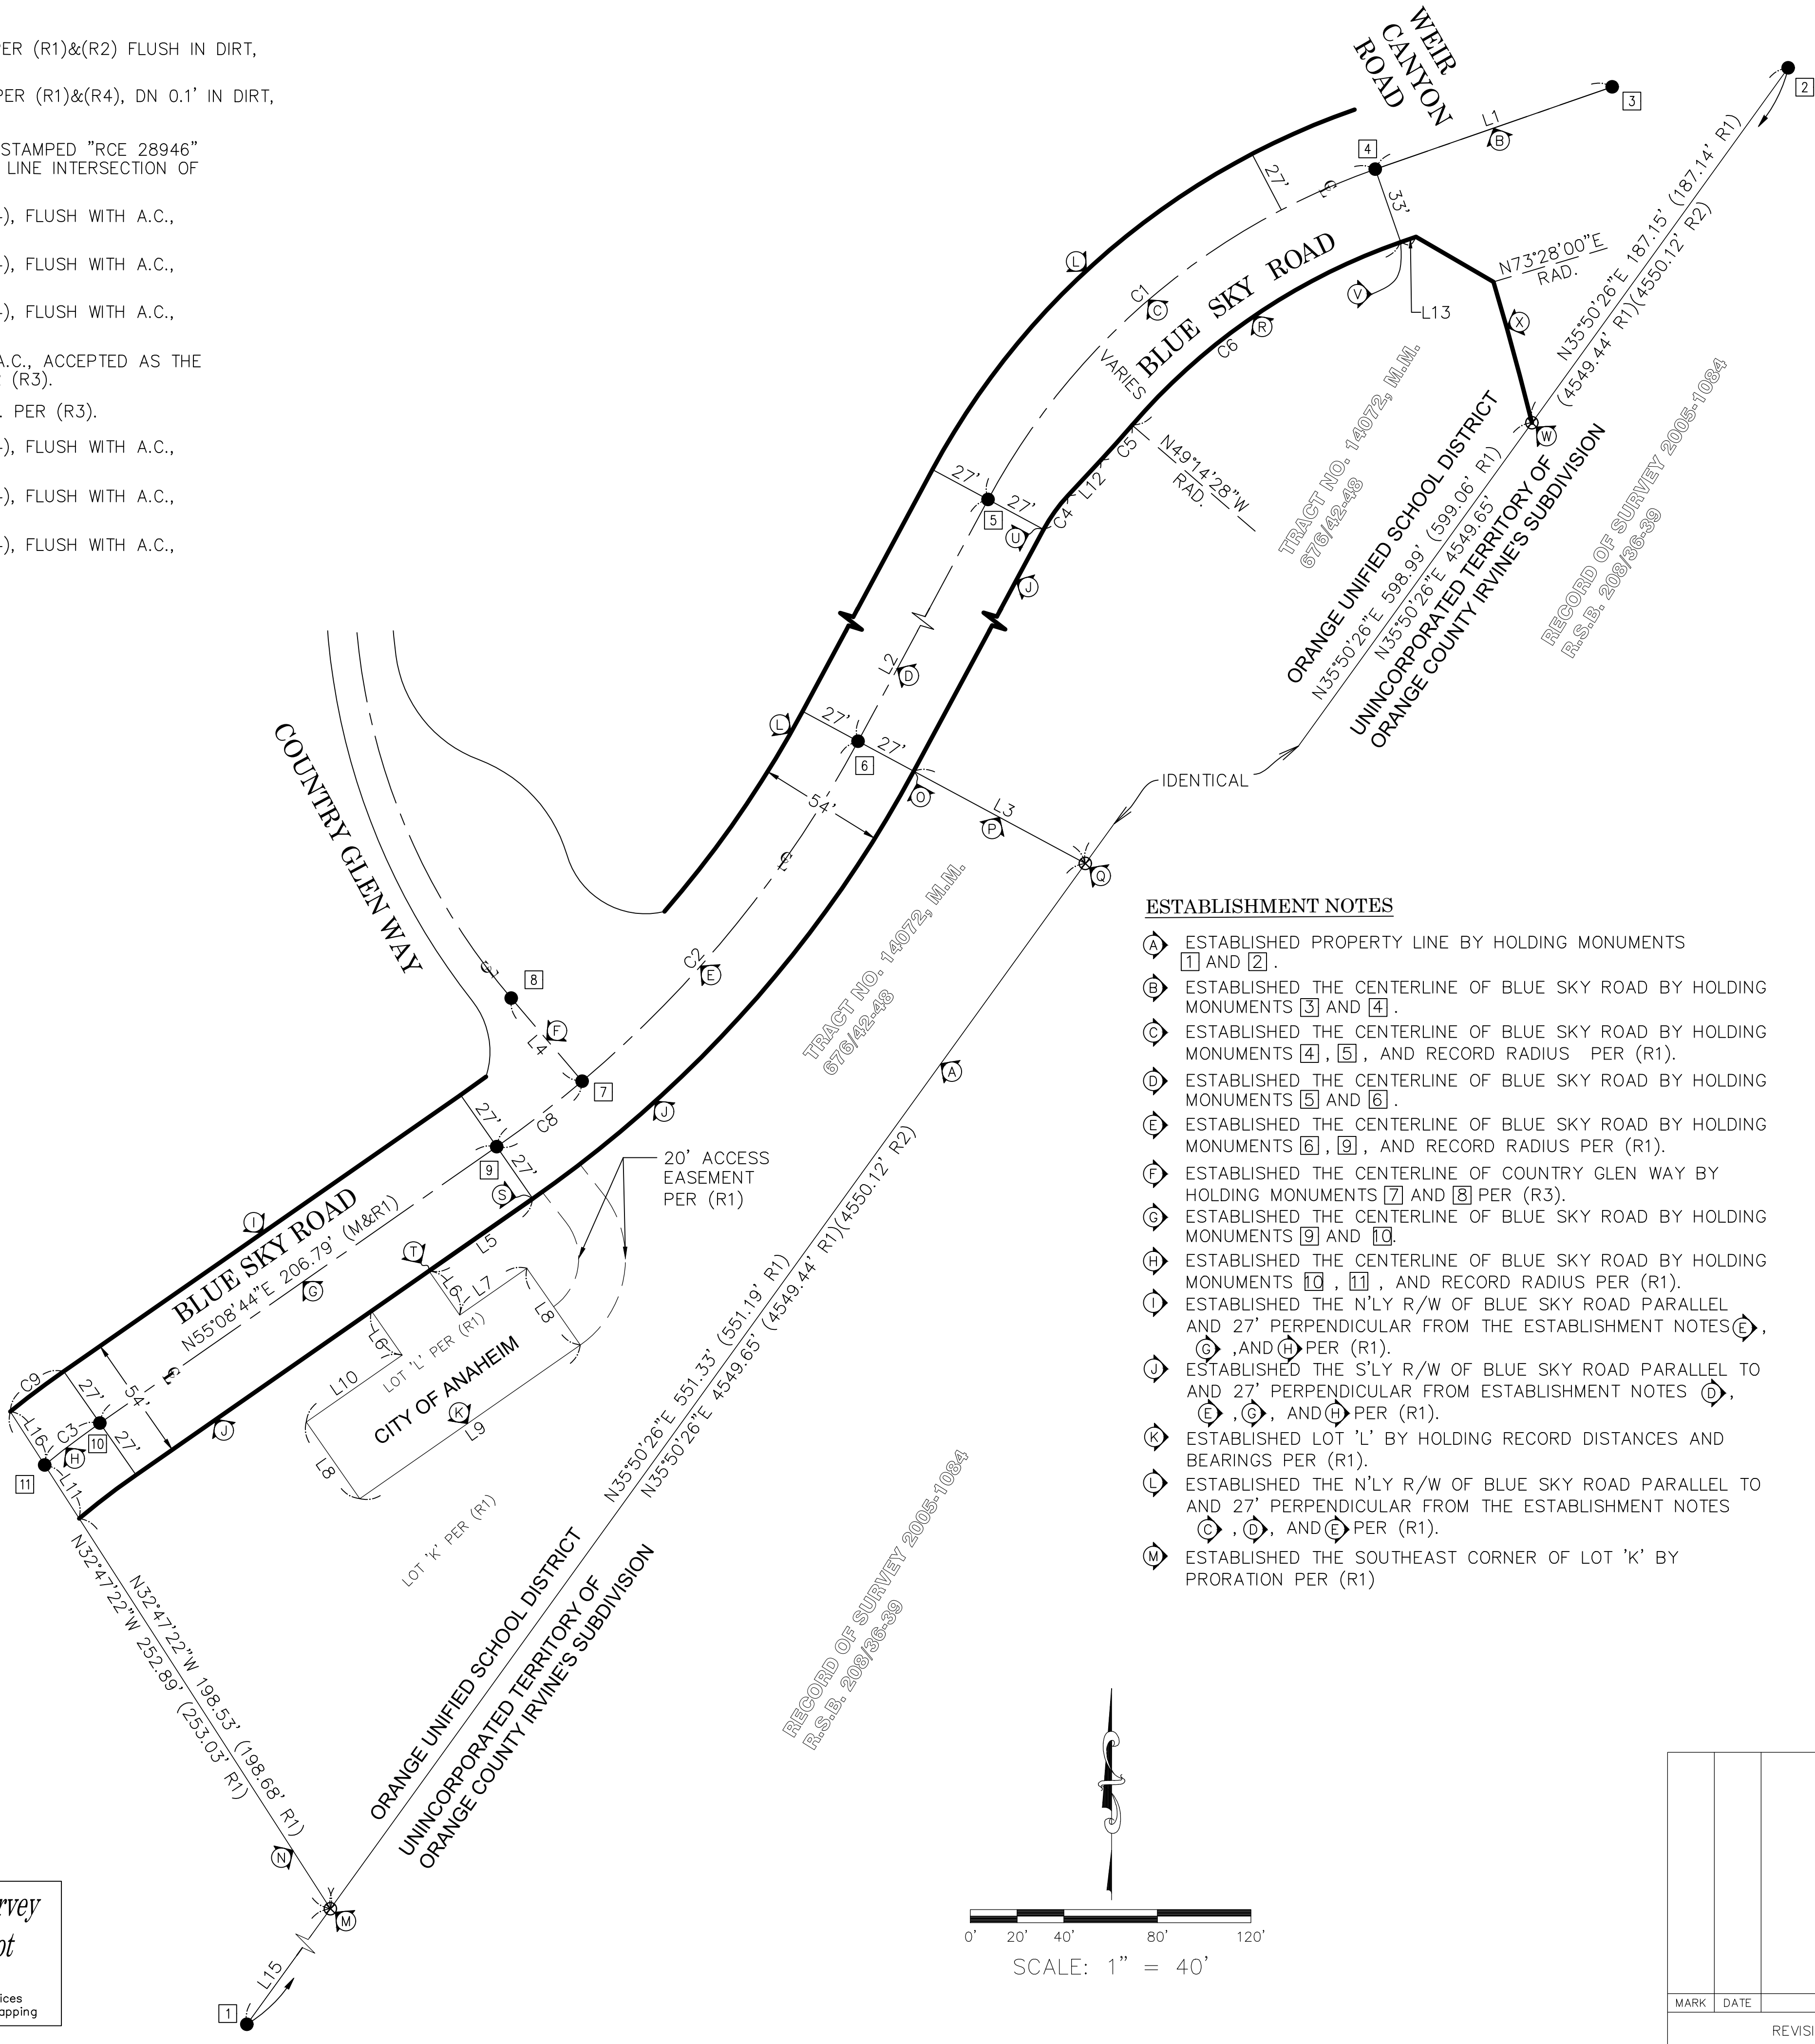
ER (R1)&(R2) FLUSH IN DIRT,

PER (R1)&(R4), DN 0.1' IN DIRT,

STAMPED "RCE 28946" LINE INTERSECTION OF

-), FLUSH WITH A.C.,

-), FLUSH WITH A.C.,

-), FLUSH WITH A.C.,

A.C., ACCEPTED AS THE (R3).

. PER (R3).

-), FLUSH WITH A.C.,

-), FLUSH WITH A.C.,

-), FLUSH WITH A.C.,

WEIR CANYON ROAD

3
2
4
L1
B
27'
33'
N73°28'00"E RAD.
N35°50'26"E 187.15' (187.14' R1)
(4549.44' R1)(4550.12' R2)
L
C1
C
BLUE SKY ROAD
V
L13
R
X
C6
VARIES
C5
N49°14'28"W RAD.
L12
C4
27'
5
27'
U
W
J
TRACT NO. 14072, M.M. 676/42-48
ORANGE UNIFIED SCHOOL DISTRICT
N35°50'26"E 598.99' (599.06' R1)
N35°50'26"E 4549.65'
UNINCORPORATED TERRITORY OF ORANGE COUNTY IRVINE'S SUBDIVISION
RECORD OF SURVEY 2005-1084 R.S.B. 208/36-39
L2
D
L
27'
6
27'
O
L3
P
IDENTICAL
54'
Q
COUNTRY GLEN WAY
C2
E
8
F
L4
7
TRACT NO. 14072, M.M. 676/42-48
A
J
27'
C8
9
27'
S
20' ACCESS EASEMENT PER (R1)
I
BLUE SKY ROAD
N55°08'44"E 206.79' (M&R1)
G
T
L5
L6
L7
L8
L6
LOT 'L' PER (R1)
L10
CITY OF ANAHEIM
K
L9
L8
N35°50'26"E 551.33' (551.19' R1)
N35°50'26"E 4549.65' (4549.44' R1)(4550.12' R2)
C9
27'
54'
C3
10
27'
H
L16
L11
11
J
LOT 'K' PER (R1)
N32°47'22"W 252.89' (253.03' R1)
N32°47'22"W 198.53' (198.68' R1)
ORANGE UNIFIED SCHOOL DISTRICT
UNINCORPORATED TERRITORY OF ORANGE COUNTY IRVINE'S SUBDIVISION
RECORD OF SURVEY 2005-1084 R.S.B. 208/36-39
N
M
L15
1

ESTABLISHMENT NOTES

A ESTABLISHED PROPERTY LINE BY HOLDING MONUMENTS 1 AND 2.
B ESTABLISHED THE CENTERLINE OF BLUE SKY ROAD BY HOLDING MONUMENTS 3 AND 4.
C ESTABLISHED THE CENTERLINE OF BLUE SKY ROAD BY HOLDING MONUMENTS 4, 5, AND RECORD RADIUS PER (R1).
D ESTABLISHED THE CENTERLINE OF BLUE SKY ROAD BY HOLDING MONUMENTS 5 AND 6.
E ESTABLISHED THE CENTERLINE OF BLUE SKY ROAD BY HOLDING MONUMENTS 6, 9, AND RECORD RADIUS PER (R1).
F ESTABLISHED THE CENTERLINE OF COUNTRY GLEN WAY BY HOLDING MONUMENTS 7 AND 8 PER (R3).
G ESTABLISHED THE CENTERLINE OF BLUE SKY ROAD BY HOLDING MONUMENTS 9 AND 10.
H ESTABLISHED THE CENTERLINE OF BLUE SKY ROAD BY HOLDING MONUMENTS 10, 11, AND RECORD RADIUS PER (R1).
I ESTABLISHED THE N'LY R/W OF BLUE SKY ROAD PARALLEL AND 27' PERPENDICULAR FROM THE ESTABLISHMENT NOTES E, G, AND H PER (R1).
J ESTABLISHED THE S'LY R/W OF BLUE SKY ROAD PARALLEL TO AND 27' PERPENDICULAR FROM ESTABLISHMENT NOTES D, E, G, AND H PER (R1).
K ESTABLISHED LOT 'L' BY HOLDING RECORD DISTANCES AND BEARINGS PER (R1).
L ESTABLISHED THE N'LY R/W OF BLUE SKY ROAD PARALLEL TO AND 27' PERPENDICULAR FROM THE ESTABLISHMENT NOTES C, D, AND E PER (R1).
M ESTABLISHED THE SOUTHEAST CORNER OF LOT 'K' BY PRORATION PER (R1)

0' 20' 40' 80' 120'
SCALE: 1" = 40'

rvey
pt
ices
apping

MARK DATE
REVISI